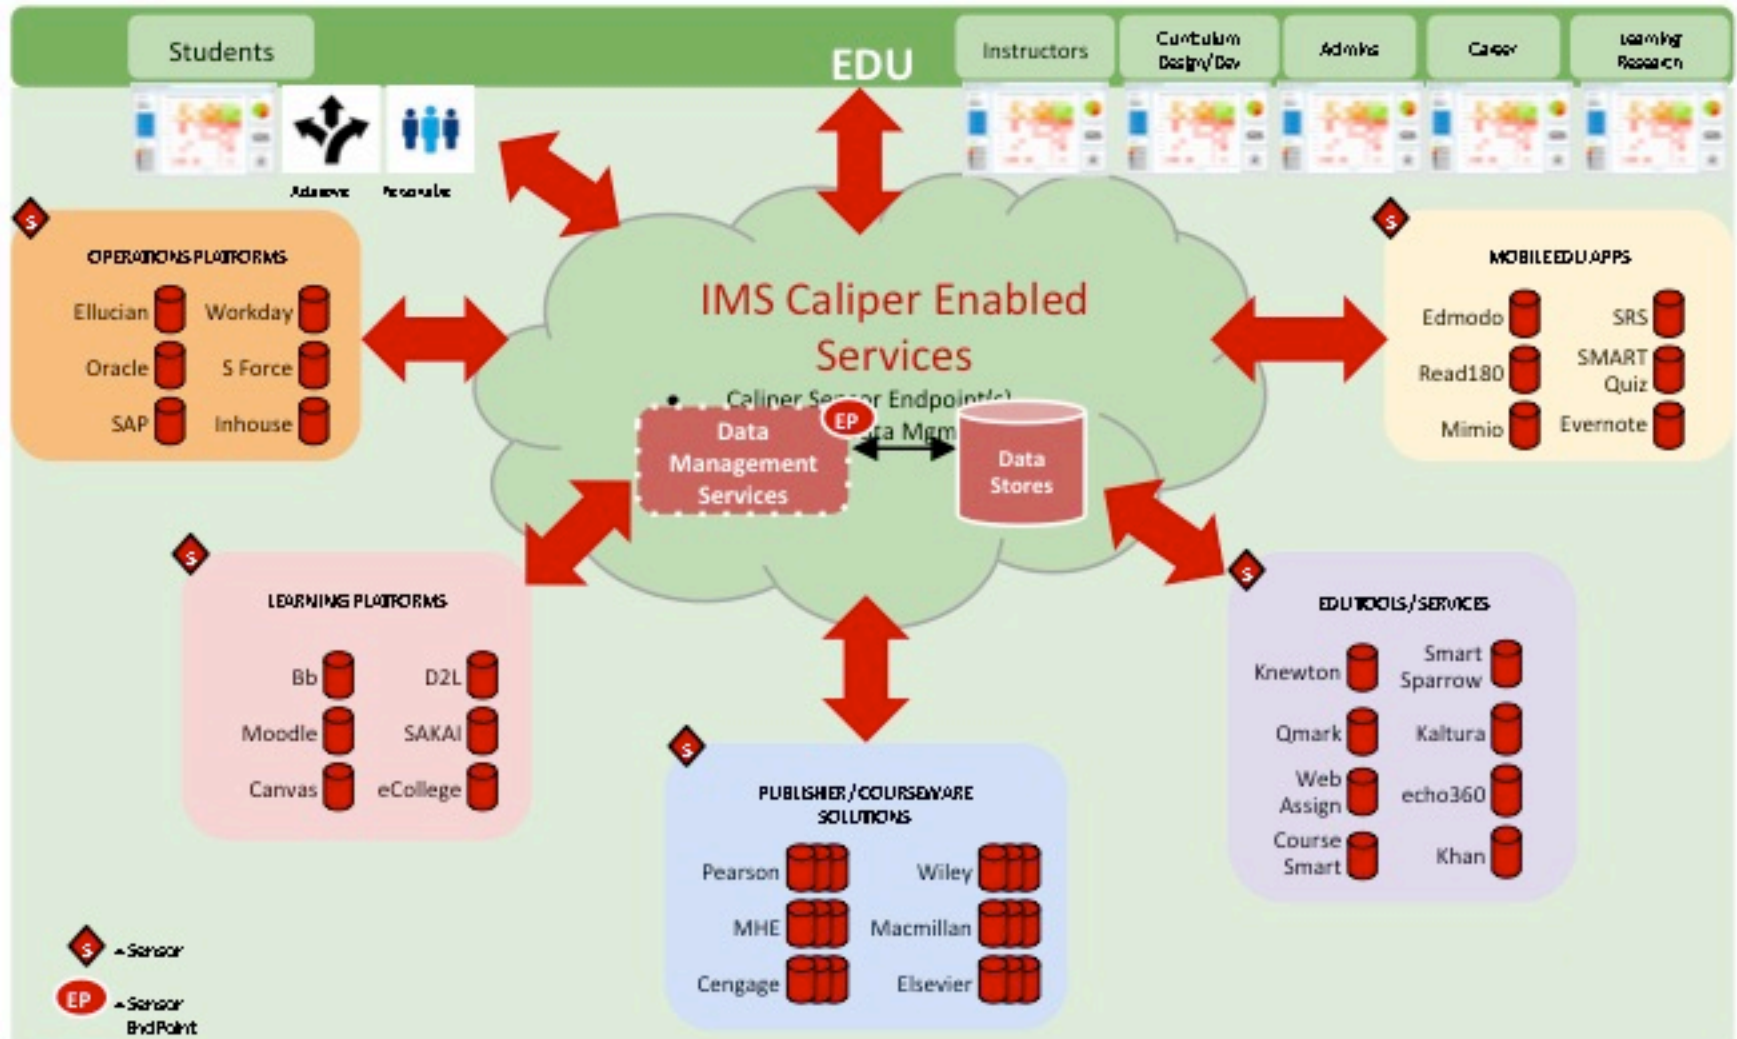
Students

EDU

Instructors

Curriculum Design/Dev

Admins

Career

Learning Research

Adaptive

Personalize

S

OPERATIONS PLATFORMS

Ellucian

Workday

Oracle

S Force

SAP

Inhouse

IMS Caliper Enabled Services

• Caliper Se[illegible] Endpoint(s)

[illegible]ta Mgm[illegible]

EP

Data Management Services

Data Stores

S

MOBILE EDU APPS

Edmodo

SRS

Read180

SMART Quiz

Mimio

Evernote

S

LEARNING PLATFORMS

Bb

D2L

Moodle

SAKAI

Canvas

eCollege

S

EDU TOOLS/SERVICES

Knewton

Smart Sparrow

Qmark

Kaltura

Web Assign

echo360

Course Smart

Khan

S

PUBLISHER/COURSEWARE SOLUTIONS

Pearson

Wiley

MHE

Macmillan

Cengage

Elsevier

S - Sensor

EP - Sensor EndPoint